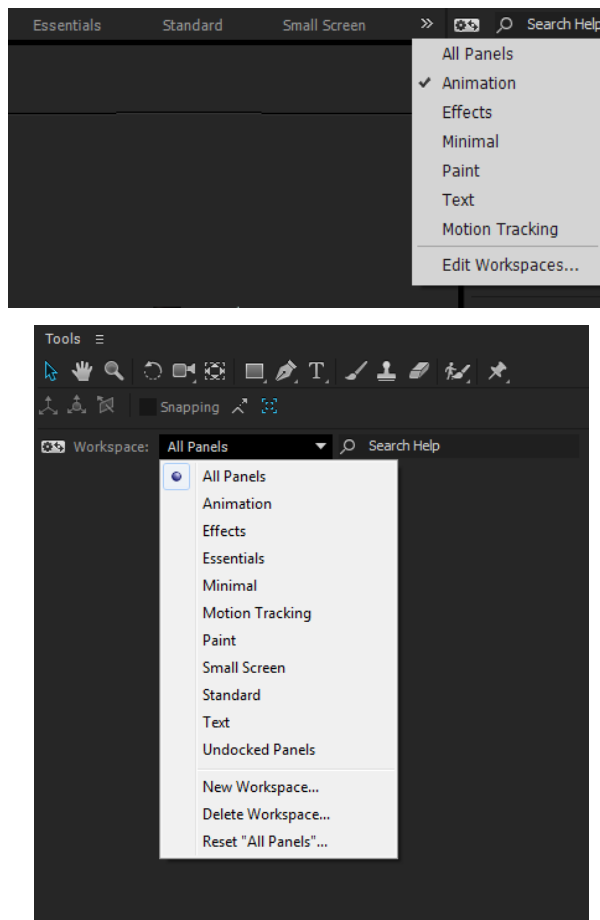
Essentials Standard Small Screen » Search Help

All Panels
Animation
Effects
Minimal
Paint
Text
Motion Tracking
Edit Workspaces...

Tools

Snapping

Workspace: All Panels Search Help

All Panels
Animation
Effects
Essentials
Minimal
Motion Tracking
Paint
Small Screen
Standard
Text
Undocked Panels
New Workspace...
Delete Workspace...
Reset "All Panels"...